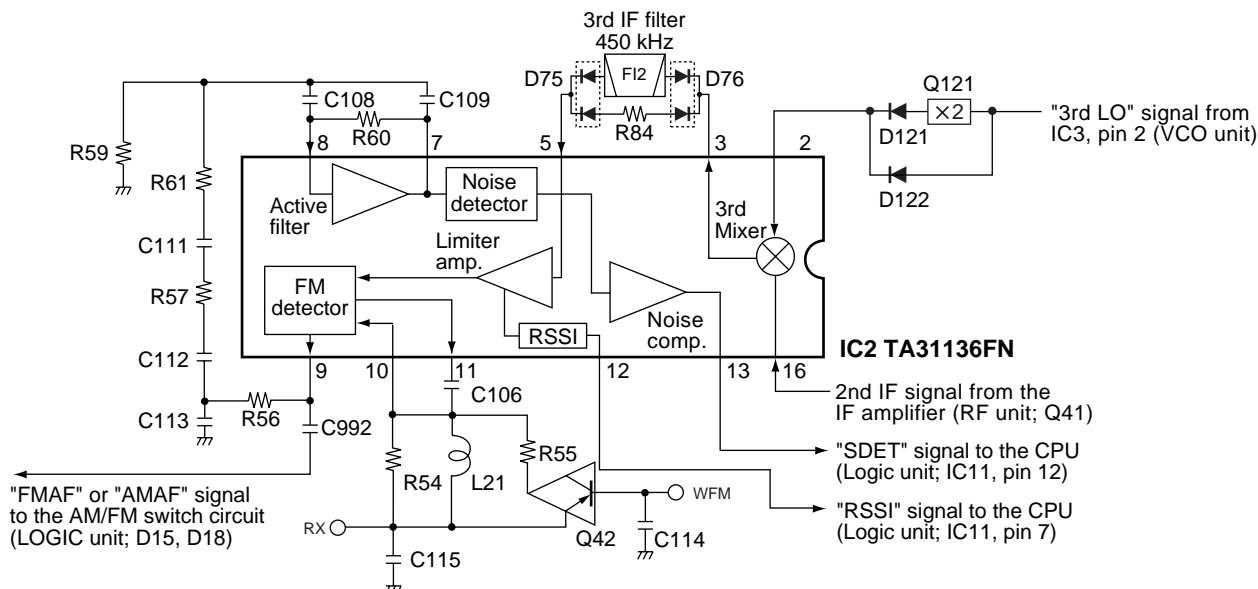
3rd IF filter
450 kHz
FI2
D75
D76
R84
Q121
×2
"3rd LO" signal from IC3, pin 2 (VCO unit)
D121
D122
C108
C109
R60
8
7
5
3
2
R59
R61
Active filter
Noise detector
3rd Mixer
Limiter amp.
C111
FM detector
R57
RSSI
Noise comp.
C112
IC2 TA31136FN
9
10
11
12
13
16
2nd IF signal from the IF amplifier (RF unit; Q41)
C113
R56
C992
C106
R55
"SDET" signal to the CPU (Logic unit; IC11, pin 12)
R54
L21
WFM
"FMAF" or "AMAF" signal to the AM/FM switch circuit (LOGIC unit; D15, D18)
RX
"RSSI" signal to the CPU (Logic unit; IC11, pin 7)
Q42
C114
C115